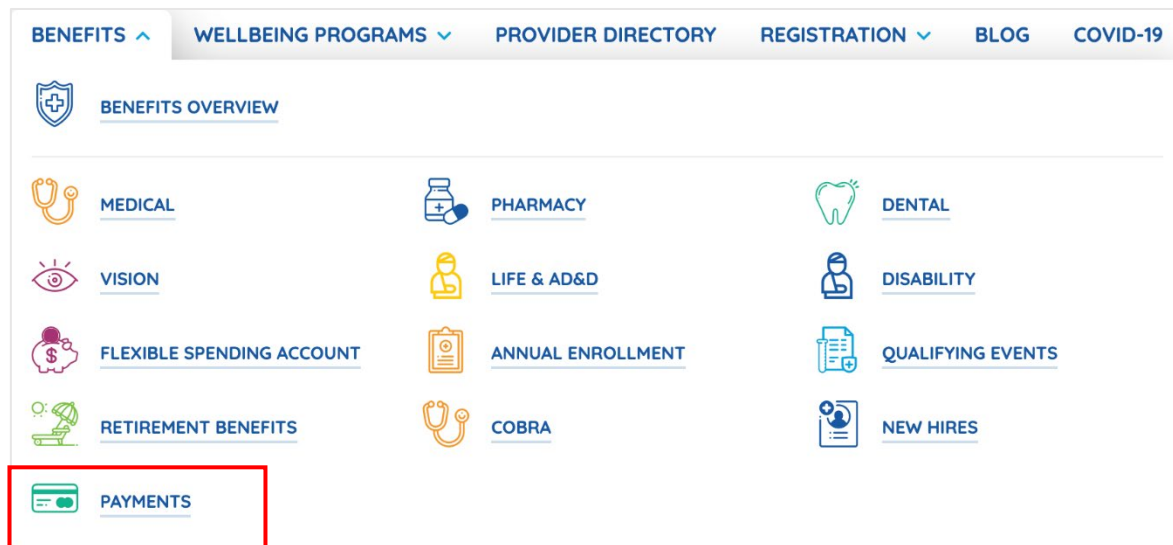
BENEFITS ^ WELLBEING PROGRAMS ∨ PROVIDER DIRECTORY REGISTRATION ∨ BLOG COVID-19

BENEFITS OVERVIEW

MEDICAL

PHARMACY

DENTAL

VISION

LIFE & AD&D

DISABILITY

FLEXIBLE SPENDING ACCOUNT

ANNUAL ENROLLMENT

QUALIFYING EVENTS

RETIREMENT BENEFITS

COBRA

NEW HIRES

PAYMENTS